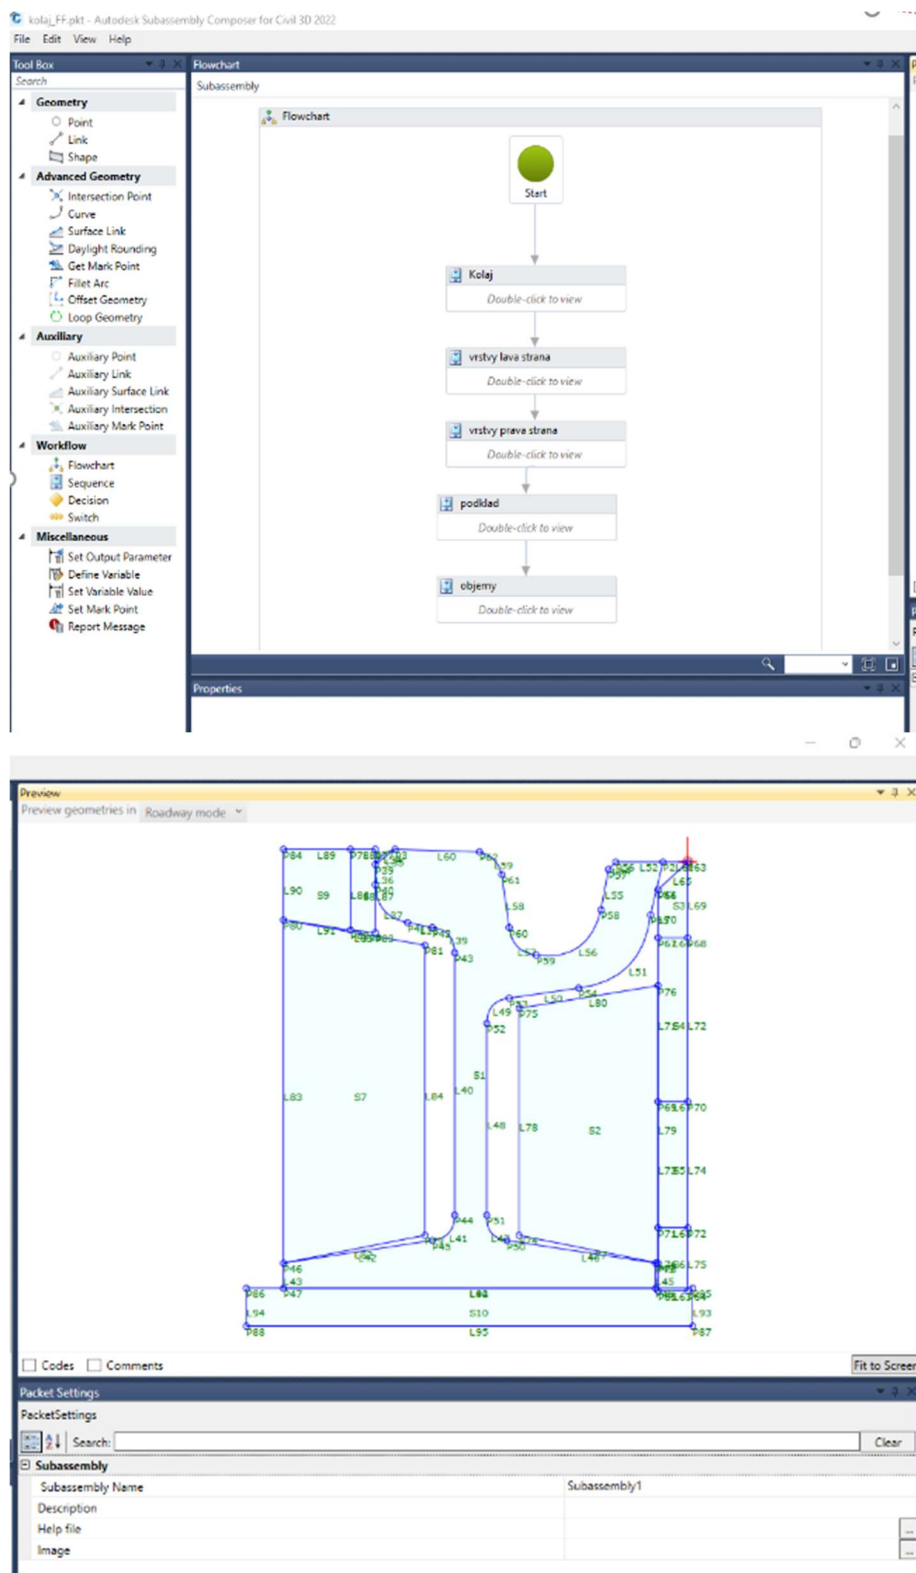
kolaj_FF.pkt - Autodesk Subassembly Composer for Civil 3D 2022

File Edit View Help

Tool Box
Search

Geometry
Point
Link
Shape

Advanced Geometry
Intersection Point
Curve
Surface Link
Daylight Rounding
Get Mark Point
Fillet Arc
Offset Geometry
Loop Geometry

Auxiliary
Auxiliary Point
Auxiliary Link
Auxiliary Surface Link
Auxiliary Intersection
Auxiliary Mark Point

Workflow
Flowchart
Sequence
Decision
Switch

Miscellaneous
Set Output Parameter
Define Variable
Set Variable Value
Set Mark Point
Report Message

Flowchart
Subassembly
Flowchart

Start

Kolaj
Double-click to view

vrstvy lava strana
Double-click to view

vrstvy prava strana
Double-click to view

podklad
Double-click to view

objemy
Double-click to view

Properties

Preview
Preview geometries in Roadway mode

P84 L89 P78 L60 P62 L59 P61 L58 P60 L57 P59 L56 L52 P63 L65 L55 P58 P57 L69 L70 P68 L90 S9 L88 P87 L87 P80 L91 P81 L39 P43 L51 P76 L50 P54 L80 L49 P75 P52 L72 S1 L40 L83 S7 L84 L48 L78 S2 L79 P70 L74 P44 L41 P51 P50 P45 L42 L47 P72 L75 P46 L43 L45 P86 P47 L94 S10 L93 P88 L95 P87

Codes Comments
Fit to Screen

Packet Settings
PacketSettings
Search: Clear
Subassembly
Subassembly Name Subassembly1
Description
Help file
Image